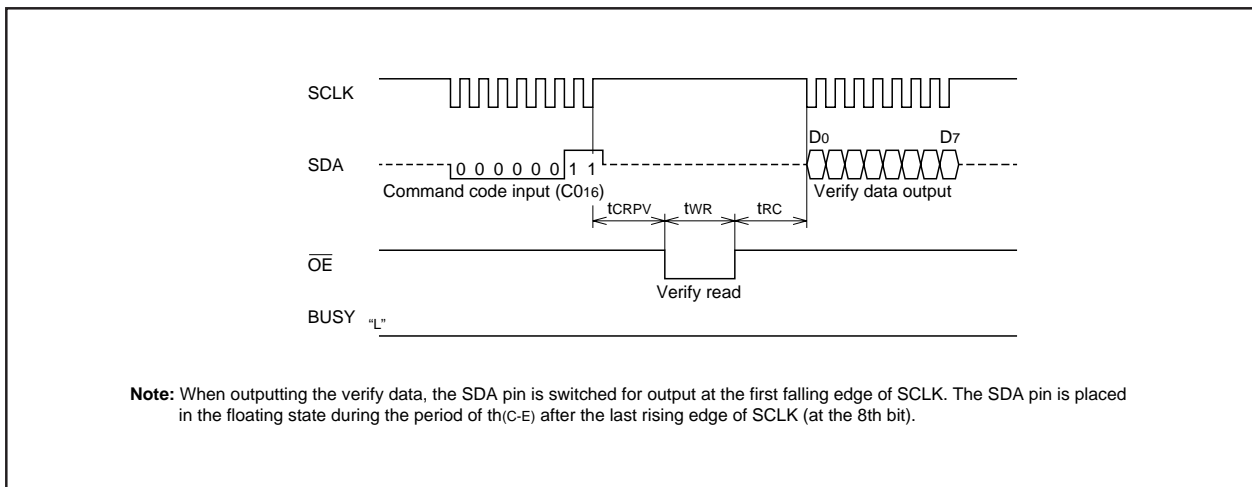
SCLK

SDA

0 0 0 0 0 0 1 1

Command code input ($C0_{16}$)

$D_0$

$D_7$

Verify data output

$t_{CRPV}$

$t_{WR}$

$t_{RC}$

$\overline{OE}$

Verify read

BUSY

"L"

**Note:** When outputting the verify data, the SDA pin is switched for output at the first falling edge of SCLK. The SDA pin is placed in the floating state during the period of $t_{h(C-E)}$ after the last rising edge of SCLK (at the 8th bit).